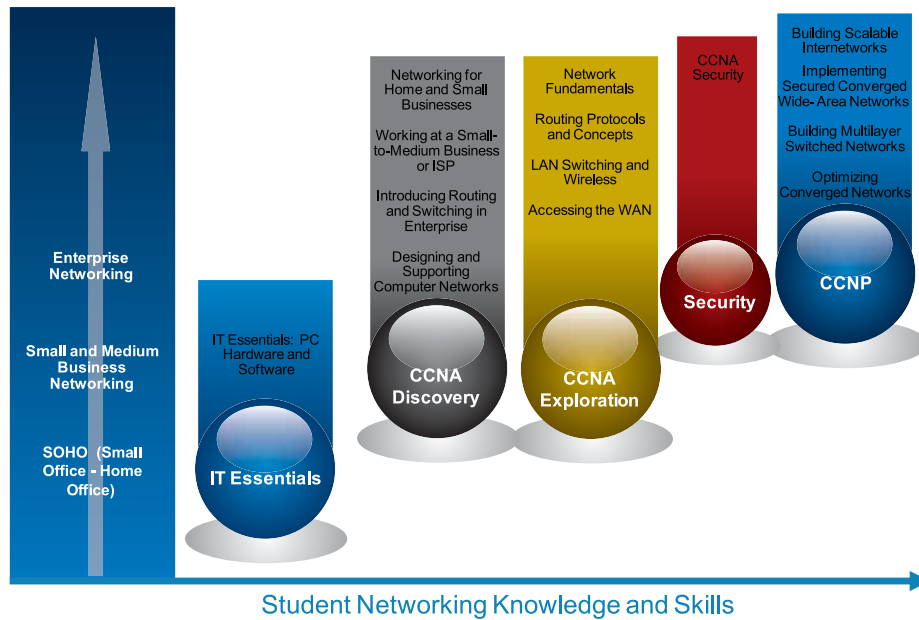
Enterprise Networking

Small and Medium Business Networking

SOHO (Small Office - Home Office)

IT Essentials: PC Hardware and Software

IT Essentials

Networking for Home and Small Businesses

Working at a Small-to-Medium Business or ISP

Introducing Routing and Switching in Enterprise

Designing and Supporting Computer Networks

CCNA Discovery

Network Fundamentals

Routing Protocols and Concepts

LAN Switching and Wireless

Accessing the WAN

CCNA Exploration

CCNA Security

Security

Building Scalable Internetworks

Implementing Secured Converged Wide- Area Networks

Building Multilayer Switched Networks

Optimizing Converged Networks

CCNP

Student Networking Knowledge and Skills